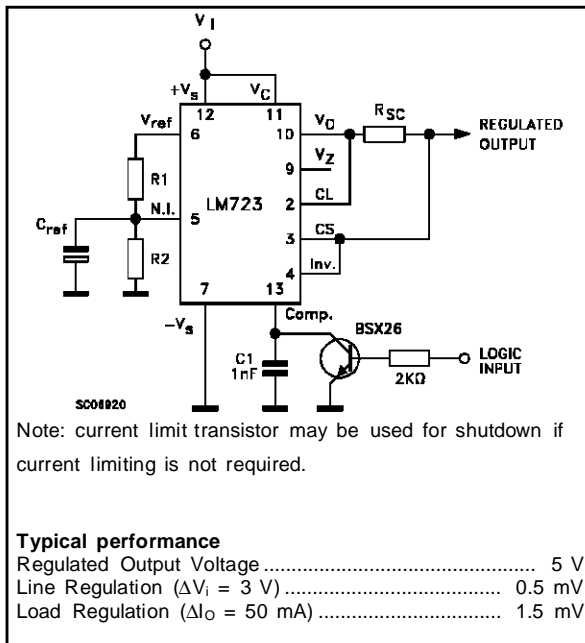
$V_I$

$+V_s$ 12 11 $V_C$

$V_{ref}$ 6 10 $V_O$ $R_{SC}$ REGULATED OUTPUT

9 $V_Z$

R1 LM723 2 CL

$C_{ref}$ N.I. 5

3 CS

R2 4 Inv.

7 13

$-V_s$ Comp.

BSX26

C1 1nF 2KΩ LOGIC INPUT

SC06920

Note: current limit transistor may be used for shutdown if current limiting is not required.

**Typical performance**
Regulated Output Voltage .................................................. 5 V
Line Regulation ($\Delta V_i$ = 3 V) ............................................ 0.5 mV
Load Regulation ($\Delta I_O$ = 50 mA) ...................................... 1.5 mV